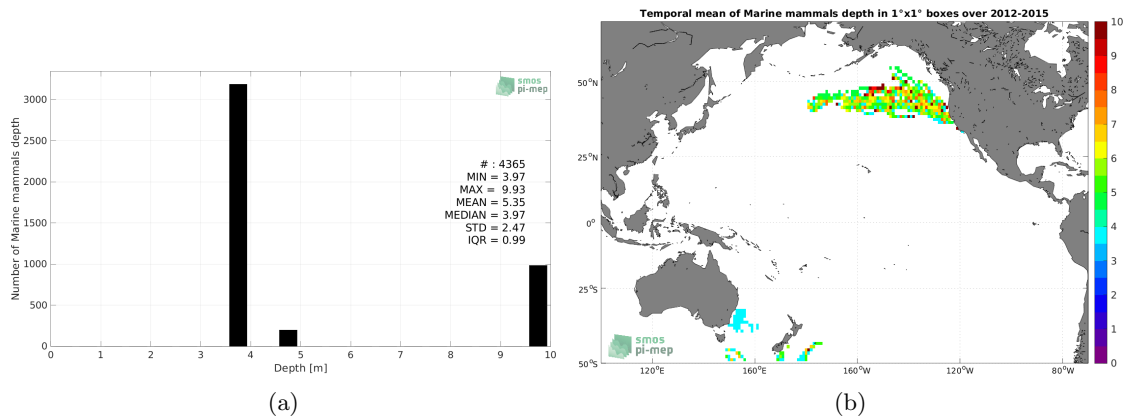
smos pi-mep

Number of Marine mammals depth

3000
2500
2000
1500
1000
500
0

# : 4365
MIN = 3.97
MAX = 9.93
MEAN = 5.35
MEDIAN = 3.97
STD = 2.47
IQR = 0.99

0 1 2 3 4 5 6 7 8 9 10
Depth [m]

(a)

Temporal mean of Marine mammals depth in 1°x1° boxes over 2012-2015

50°N
25°N
0°
25°S
50°S

120°E 160°E 160°W 120°W 80°W

smos pi-mep

10
9
8
7
6
5
4
3
2
1
0

(b)